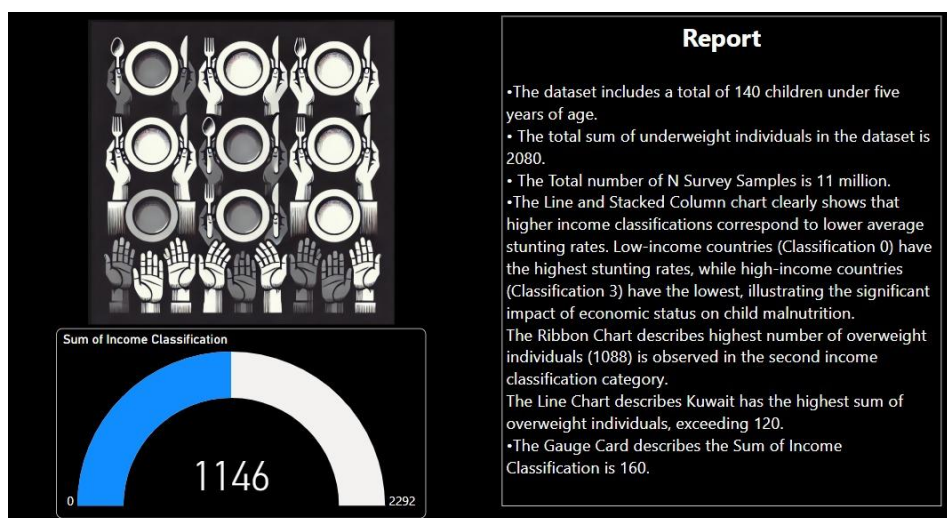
Sum of Income Classification

1146

0

2292

Report

•The dataset includes a total of 140 children under five years of age.
• The total sum of underweight individuals in the dataset is 2080.
• The Total number of N Survey Samples is 11 million.
•The Line and Stacked Column chart clearly shows that higher income classifications correspond to lower average stunting rates. Low-income countries (Classification 0) have the highest stunting rates, while high-income countries (Classification 3) have the lowest, illustrating the significant impact of economic status on child malnutrition.
The Ribbon Chart describes highest number of overweight individuals (1088) is observed in the second income classification category.
The Line Chart describes Kuwait has the highest sum of overweight individuals, exceeding 120.
•The Gauge Card describes the Sum of Income Classification is 160.